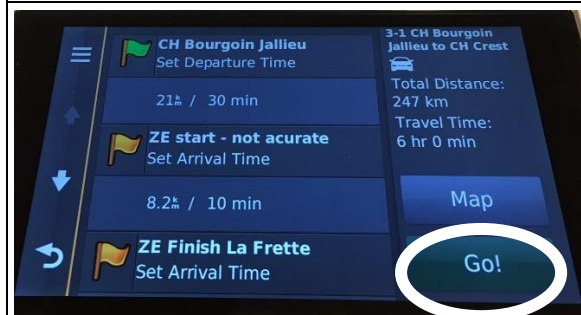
CH Bourgoin Jallieu
Set Departure Time

21 km / 30 min

ZE start - not acurate
Set Arrival Time

8.2 km / 10 min

ZE Finish La Frette
Set Arrival Time

3-1 CH Bourgoin Jallieu to CH Crest

Total Distance:
247 km
Travel Time:
6 hr 0 min

Map

Go!